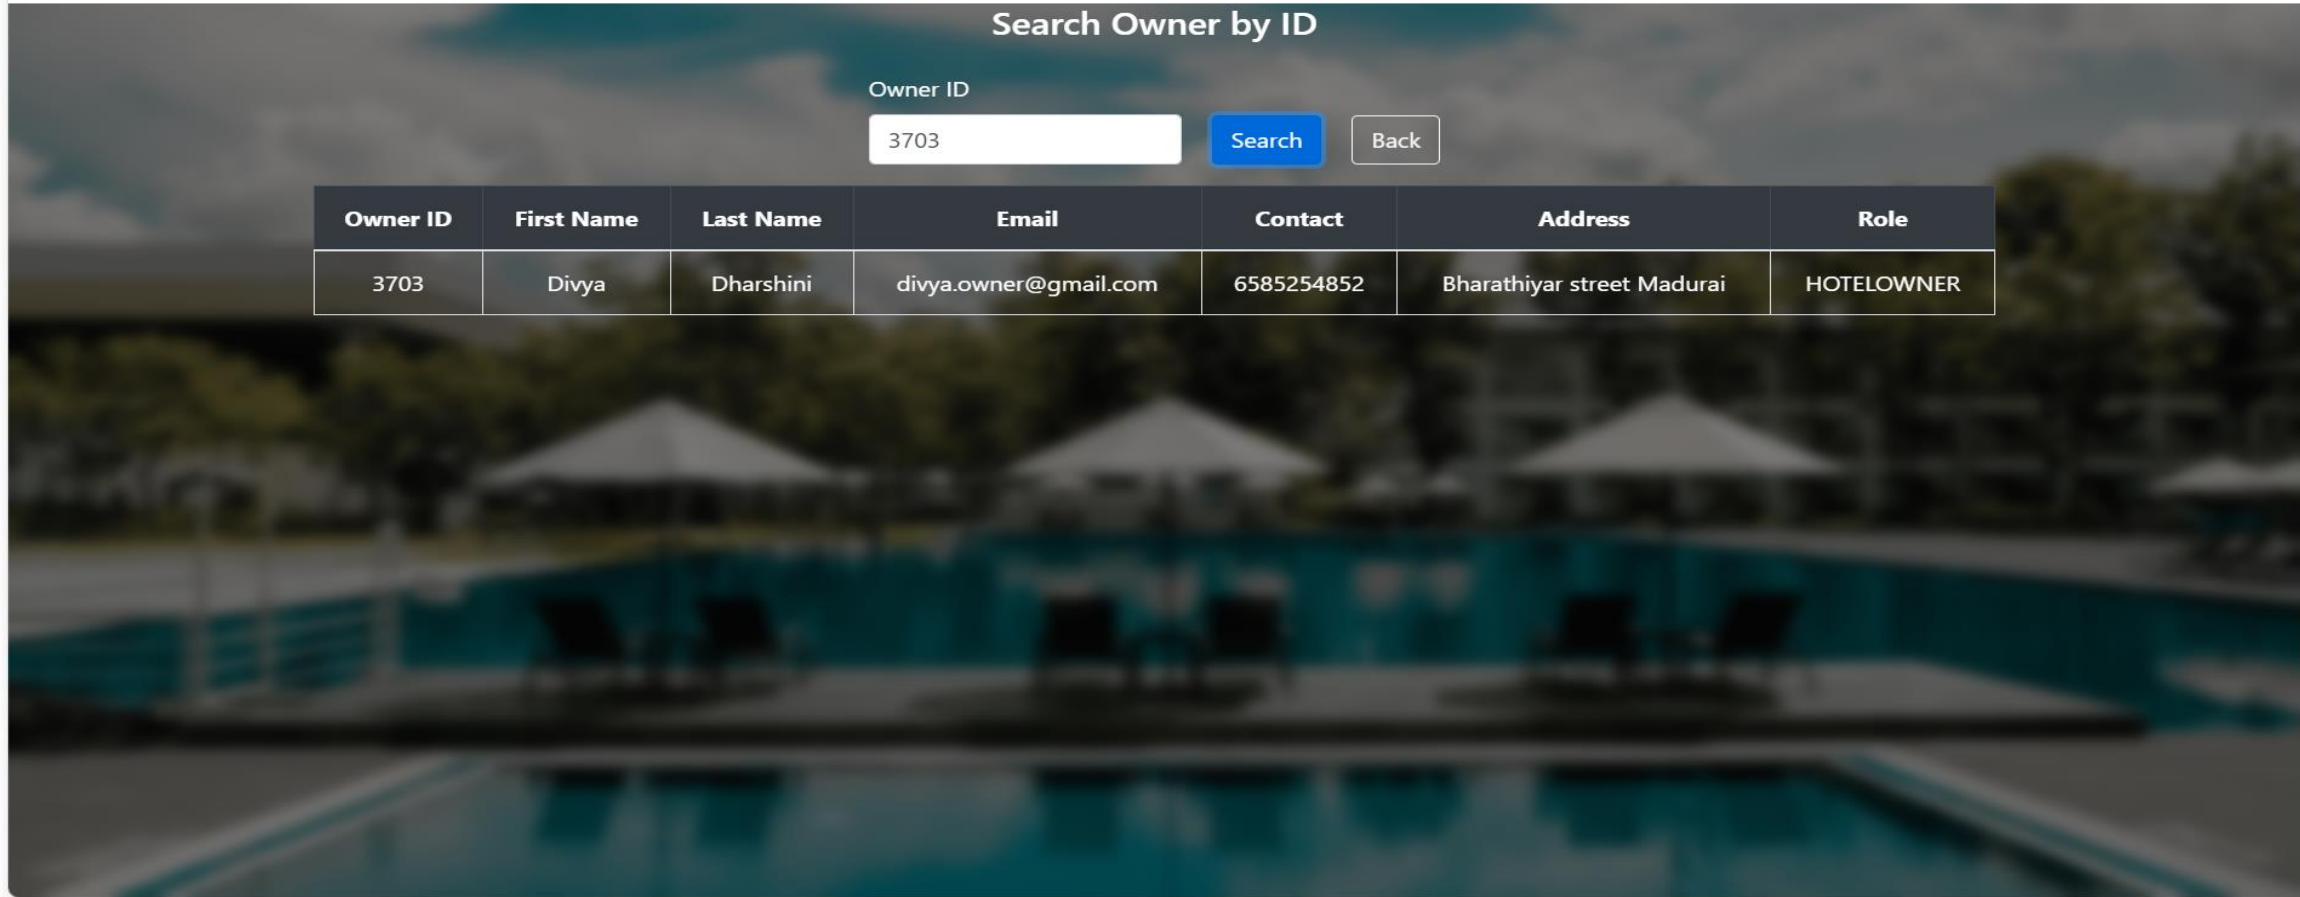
Search Owner by ID

Owner ID

3703

Search

Back

| Owner ID | First Name | Last Name | Email | Contact | Address | Role |
|---|---|---|---|---|---|---|
| 3703 | Divya | Dharshini | divya.owner@gmail.com | 6585254852 | Bharathiyar street Madurai | HOTELOWNER |